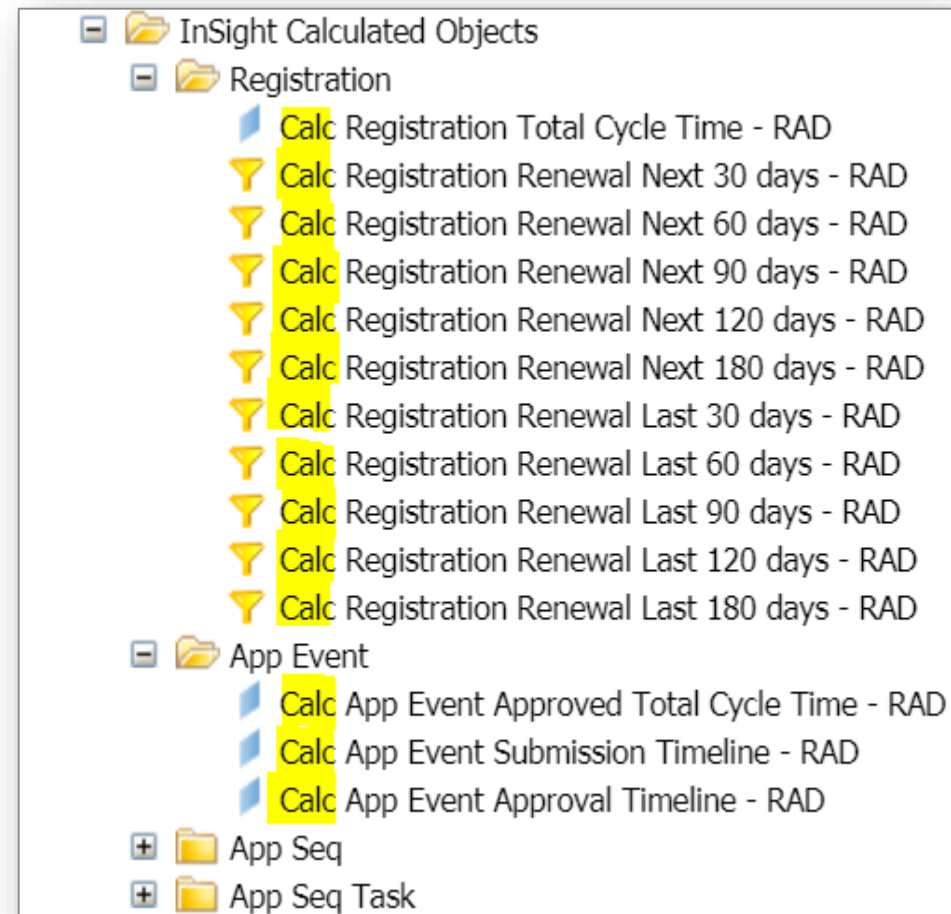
InSight Calculated Objects
Registration
Calc Registration Total Cycle Time - RAD
Calc Registration Renewal Next 30 days - RAD
Calc Registration Renewal Next 60 days - RAD
Calc Registration Renewal Next 90 days - RAD
Calc Registration Renewal Next 120 days - RAD
Calc Registration Renewal Next 180 days - RAD
Calc Registration Renewal Last 30 days - RAD
Calc Registration Renewal Last 60 days - RAD
Calc Registration Renewal Last 90 days - RAD
Calc Registration Renewal Last 120 days - RAD
Calc Registration Renewal Last 180 days - RAD
App Event
Calc App Event Approved Total Cycle Time - RAD
Calc App Event Submission Timeline - RAD
Calc App Event Approval Timeline - RAD
App Seq
App Seq Task